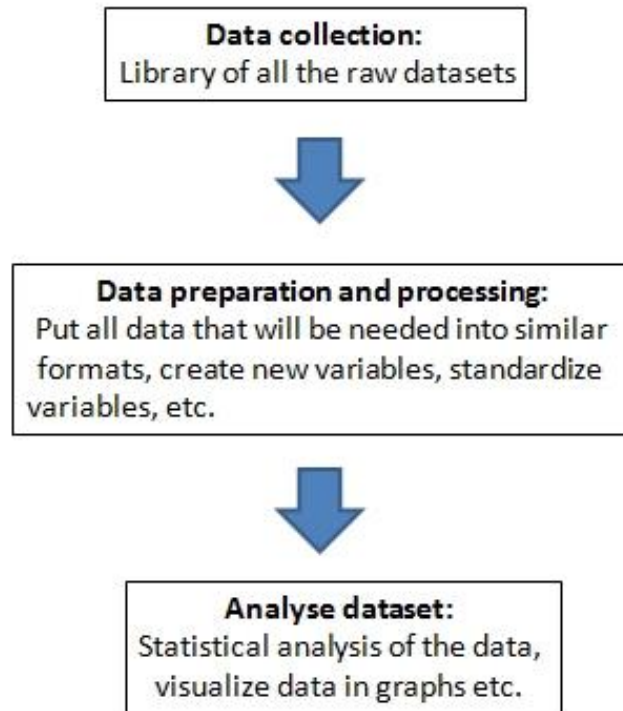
**Data collection:**
Library of all the raw datasets

**Data preparation and processing:**
Put all data that will be needed into similar formats, create new variables, standardize variables, etc.

**Analyse dataset:**
Statistical analysis of the data, visualize data in graphs etc.